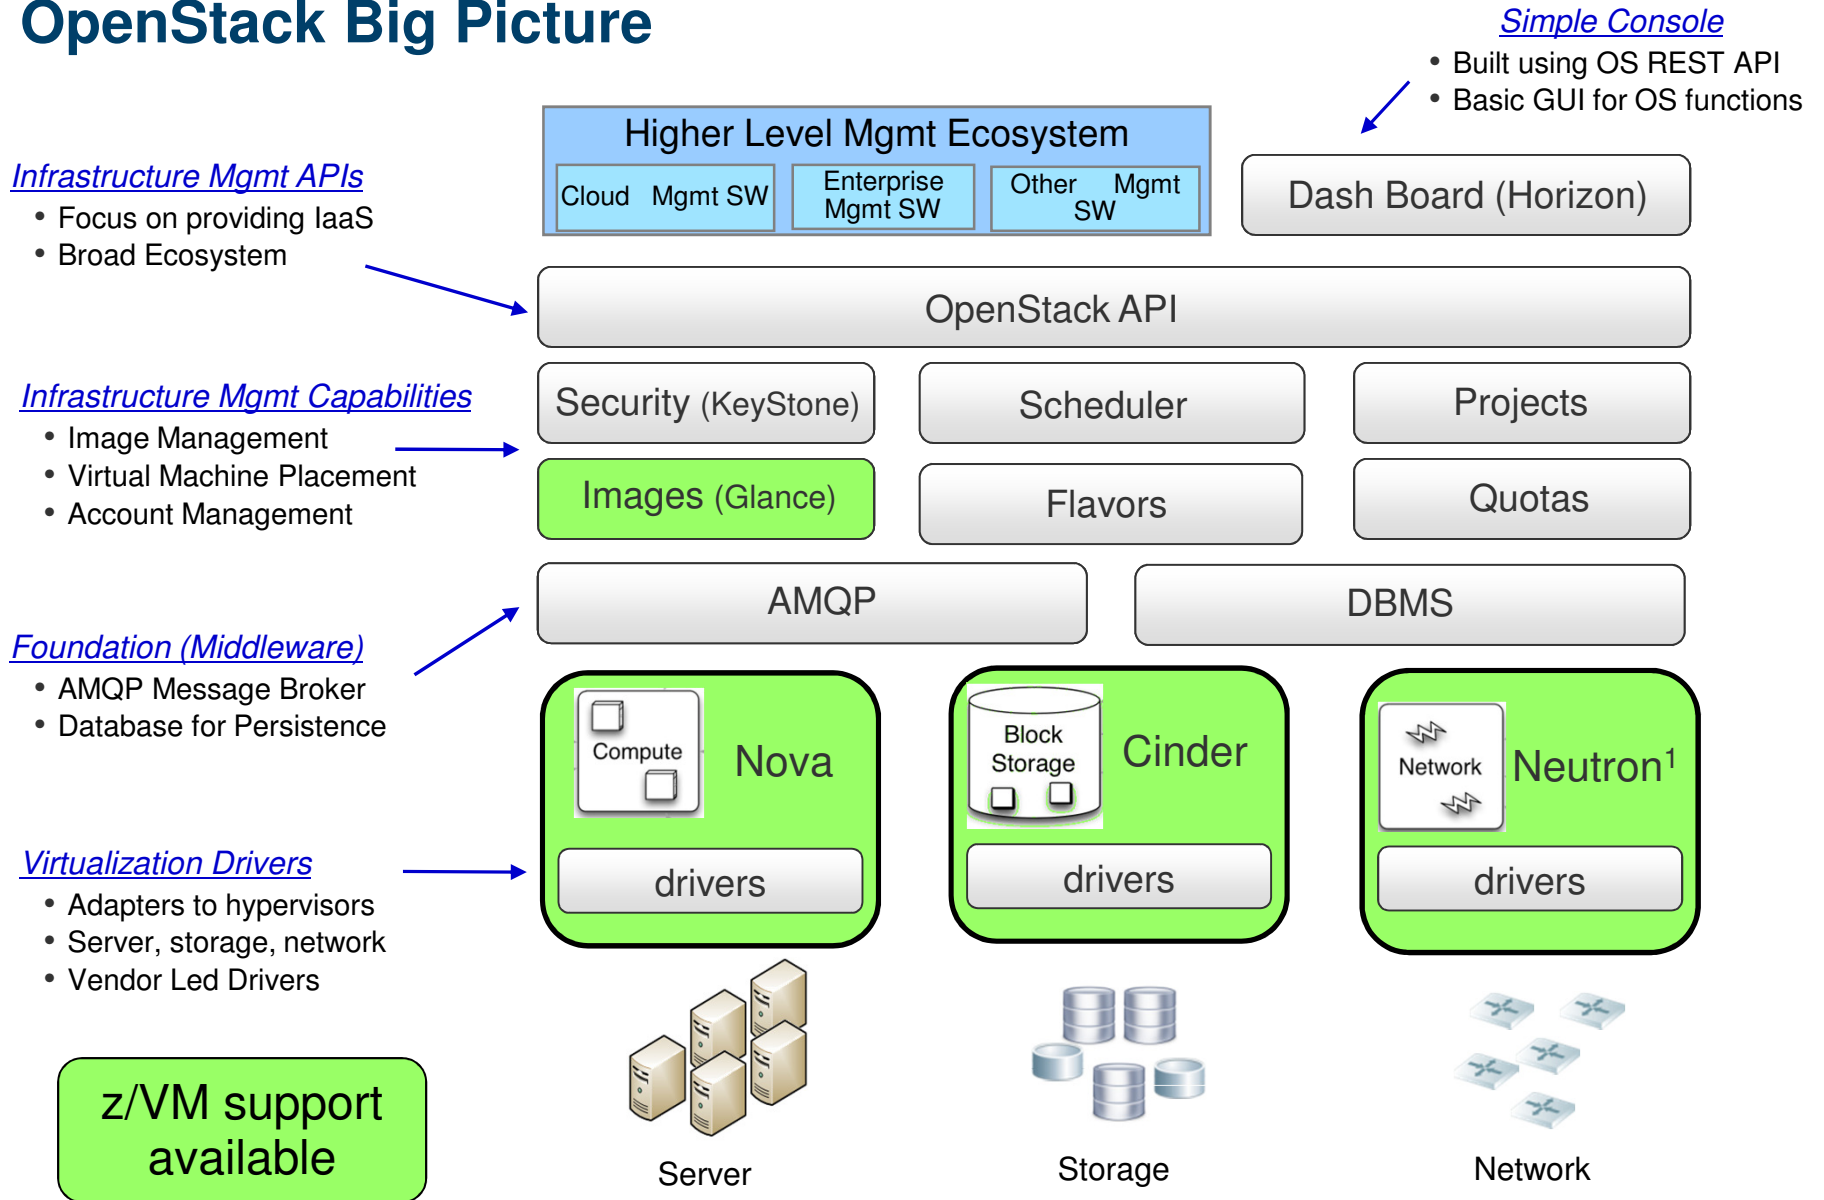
OpenStack Big Picture

Simple Console
• Built using OS REST API
• Basic GUI for OS functions

Infrastructure Mgmt APIs
• Focus on providing IaaS
• Broad Ecosystem

Infrastructure Mgmt Capabilities
• Image Management
• Virtual Machine Placement
• Account Management

Foundation (Middleware)
• AMQP Message Broker
• Database for Persistence

Virtualization Drivers
• Adapters to hypervisors
• Server, storage, network
• Vendor Led Drivers

z/VM support available

Higher Level Mgmt Ecosystem

Cloud Mgmt SW

Enterprise Mgmt SW

Other Mgmt SW

Dash Board (Horizon)

OpenStack API

Security (KeyStone)

Scheduler

Projects

Images (Glance)

Flavors

Quotas

AMQP

DBMS

Compute

Nova

drivers

Block Storage

Cinder

drivers

Network

Neutron$^1$

drivers

Server

Storage

Network